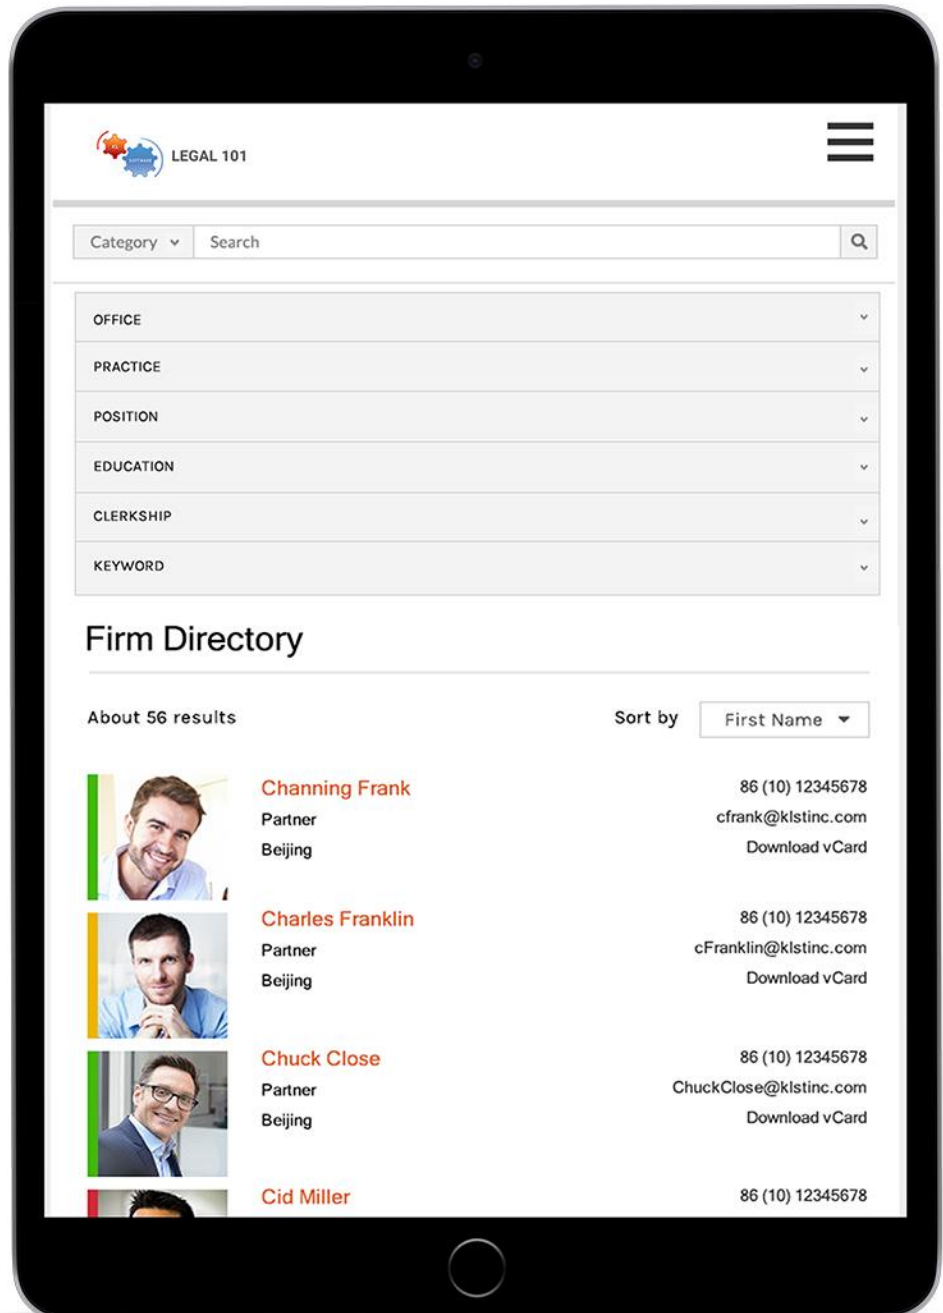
LEGAL 101

Category
Search

OFFICE
PRACTICE
POSITION
EDUCATION
CLERKSHIP
KEYWORD

Firm Directory

About 56 results

Sort by First Name

Channing Frank
Partner
Beijing
86 (10) 12345678
cfrank@klstinc.com
Download vCard

Charles Franklin
Partner
Beijing
86 (10) 12345678
cFranklin@klstinc.com
Download vCard

Chuck Close
Partner
Beijing
86 (10) 12345678
ChuckClose@klstinc.com
Download vCard

Cid Miller
86 (10) 12345678